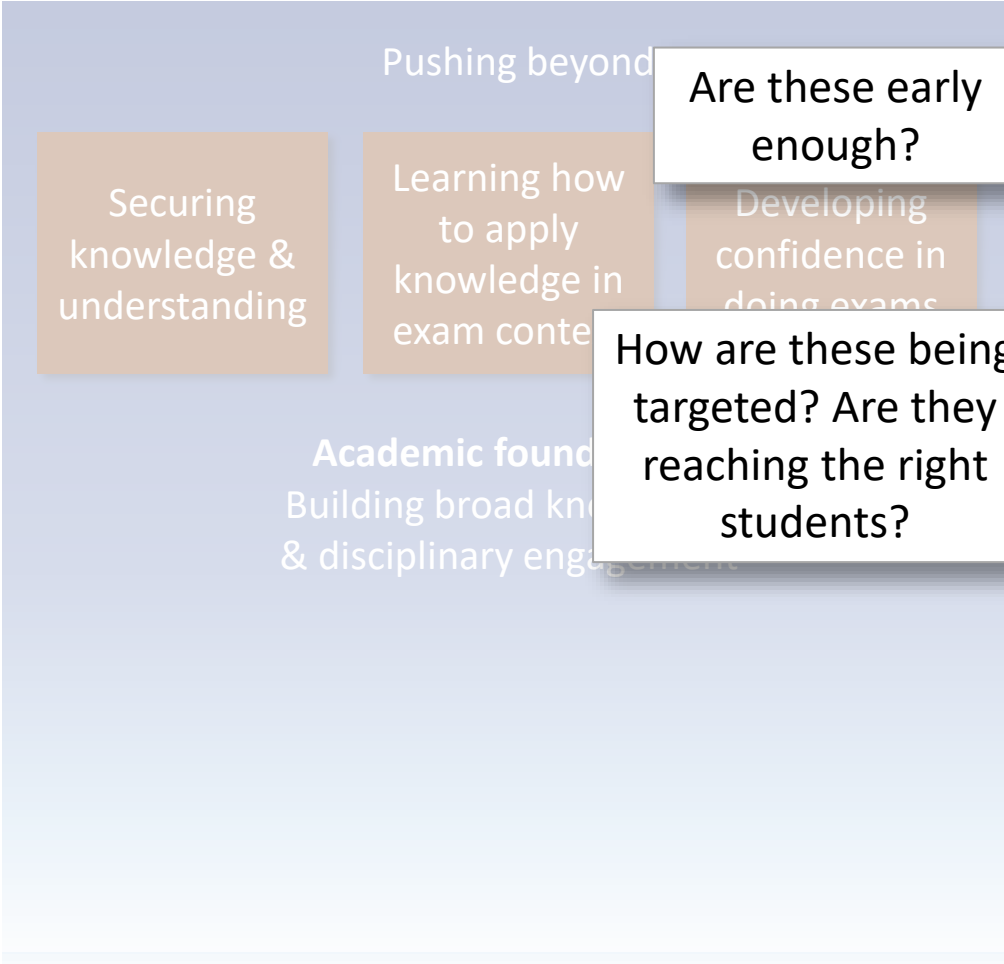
Pushing beyond

Are these early enough?

Securing knowledge & understanding

Learning how to apply knowledge in exam conte

Developing confidence in doing exams

How are these being targeted? Are they reaching the right students?

**Academic found**

Building broad kn

& disciplinary eng